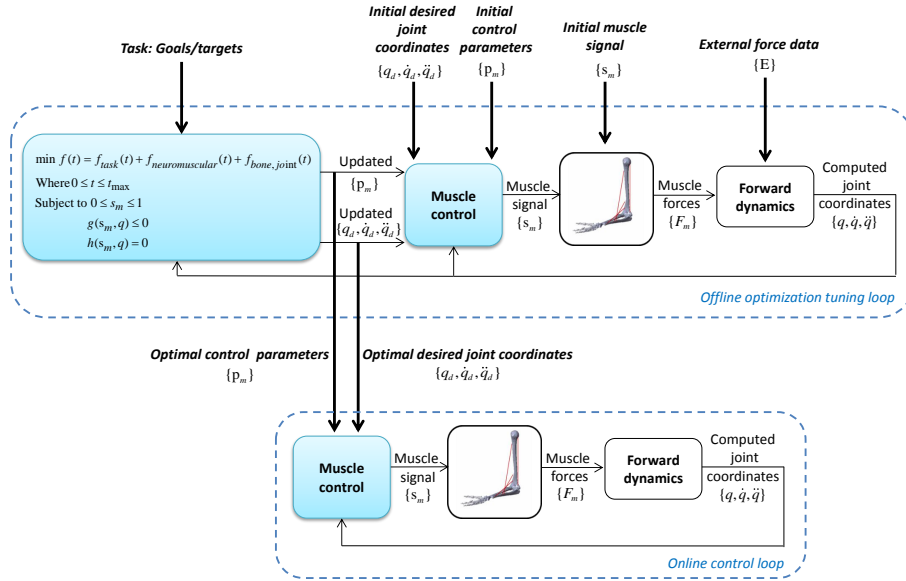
Task: Goals/targets

Initial desired joint coordinates
$\{q_d, \dot{q}_d, \ddot{q}_d\}$

Initial control parameters
$\{p_m\}$

Initial muscle signal
$\{s_m\}$

External force data
$\{E\}$

$\min f(t) = f_{task}(t) + f_{neuromuscular}(t) + f_{bone,joint}(t)$
Where $0 \le t \le t_{max}$
Subject to $0 \le s_m \le 1$
$g(s_m, q) \le 0$
$h(s_m, q) = 0$

Updated
$\{p_m\}$

Updated
$\{q_d, \dot{q}_d, \ddot{q}_d\}$

Muscle control

Muscle signal
$\{s_m\}$

Muscle forces
$\{F_m\}$

Forward dynamics

Computed joint coordinates
$\{q, \dot{q}, \ddot{q}\}$

Offline optimization tuning loop

Optimal control parameters
$\{p_m\}$

Optimal desired joint coordinates
$\{q_d, \dot{q}_d, \ddot{q}_d\}$

Muscle control

Muscle signal
$\{s_m\}$

Muscle forces
$\{F_m\}$

Forward dynamics

Computed joint coordinates
$\{q, \dot{q}, \ddot{q}\}$

Online control loop